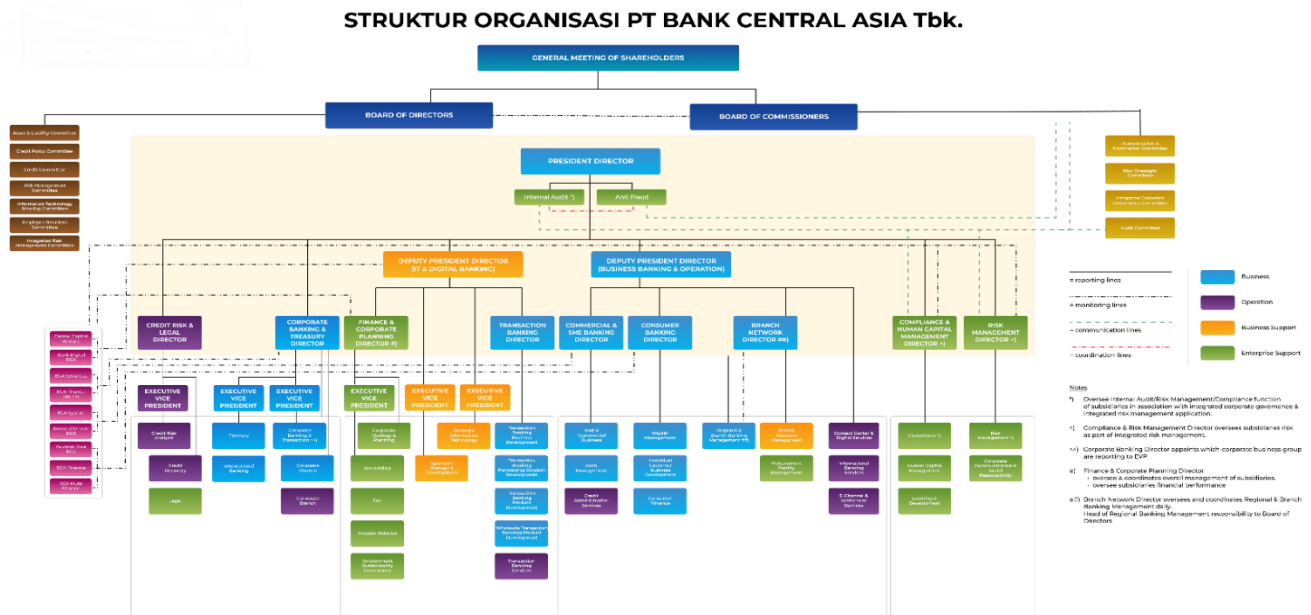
STRUKTUR ORGANISASI PT BANK CENTRAL ASIA Tbk.

GENERAL MEETING OF SHAREHOLDERS

BOARD OF DIRECTORS

BOARD OF COMMISSIONERS

Asset & Liability Committee
Credit Policy Committee
Credit Committee
Risk Management Committee
Information Technology Steering Committee
Employee Relation Committee
Integrated Risk Management Committee

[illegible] Committee
Risk Oversight Committee
Integrated Corporate Governance Committee
Audit Committee

PRESIDENT DIRECTOR

Internal Audit *)
Anti Fraud

DEPUTY PRESIDENT DIRECTOR (IT & DIGITAL BANKING)

DEPUTY PRESIDENT DIRECTOR (BUSINESS BANKING & OPERATION)

CREDIT RISK & LEGAL DIRECTOR

CORPORATE BANKING & TREASURY DIRECTOR

FINANCE & CORPORATE PLANNING (DIRECTOR #)

TRANSACTION BANKING DIRECTOR

COMMERCIAL & SME BANKING DIRECTOR

CONSUMER BANKING DIRECTOR

BRANCH NETWORK DIRECTOR ##)

COMPLIANCE & HUMAN CAPITAL MANAGEMENT DIRECTOR *)

RISK MANAGEMENT DIRECTOR *)

= reporting lines
= monitoring lines
= communication lines
= coordination lines

Business
Operation
Business Support
Enterprise Support

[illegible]
Bank Digital BCA
BCA Syariah
BCA Finance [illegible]
BCA Sekuritas
Asuransi Umum BCA
Asuransi Jiwa BCA
BCA Finance
BCA Multi Finance

EXECUTIVE VICE PRESIDENT
EXECUTIVE VICE PRESIDENT
EXECUTIVE VICE PRESIDENT
EXECUTIVE VICE PRESIDENT
EXECUTIVE VICE PRESIDENT
EXECUTIVE VICE PRESIDENT

Credit Risk Analysis
Credit Recovery
Legal
Treasury
International Banking
Corporate Banking & Transaction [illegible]
Corporate Finance
Corporate Branch
Corporate Strategy & Planning
Accounting
Tax
Investor Relation
Environment Sustainability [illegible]
Enterprise Information Technology
Operation Strategy & Development
Transaction Banking Business Development
Transaction Banking Partnership Solution Development
Transaction Banking Product Development
Wholesale Transaction Banking Product Development
Transaction Banking Services
SME & Commercial Business
Card Management
Credit Administration Services
Wealth Management
Individual Customer Business Development
Consumer Finance
Regional & Branch Banking Management ##)
Network Business Management
Procurement & Facility Management
Contact Center & Digital Services
International Banking Services
E-Channel & Settlement Services
Compliance *)
Human Capital Management
Learning & Development
Risk Management *)
Corporate Communication & Social Responsibility

Notes
*) Oversee Internal Audit/Risk Management/Compliance function of subsidiaries in association with integrated corporate governance & integrated risk management application.
*) Compliance & Risk Management Director oversees subsidiaries risk as part of integrated risk management.
**) Corporate Banking Director appoints which corporate business group are reporting to EVP.
#) Finance & Corporate Planning Director
- oversee & coordinates overall management of subsidiaries
- oversee subsidiaries financial performance
##) Branch Network Director oversees and coordinates Regional & Branch Banking Management daily.
Head of Regional Banking Management responsibility to Board of Directors